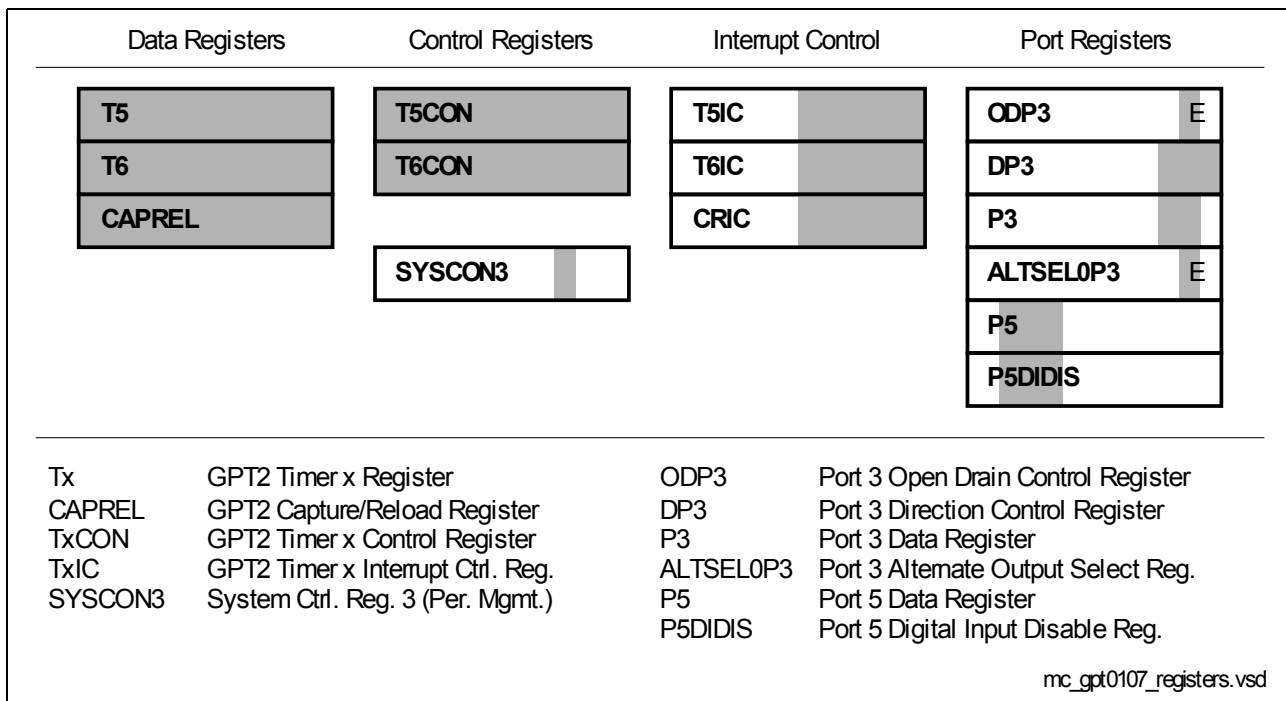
Data Registers

T5
T6
CAPREL

Control Registers

T5CON
T6CON

SYSCON3

Interrupt Control

T5IC
T6IC
CRIC

Port Registers

ODP3 E
DP3
P3
ALTSEL0P3 E
P5
P5DIDIS

| | |
|---|---|
| Tx | GPT2 Timer x Register |
| CAPREL | GPT2 Capture/Reload Register |
| TxCON | GPT2 Timer x Control Register |
| TxIC | GPT2 Timer x Interrupt Ctrl. Reg. |
| SYSCON3 | System Ctrl. Reg. 3 (Per. Mgmt.) |

| | |
|---|---|
| ODP3 | Port 3 Open Drain Control Register |
| DP3 | Port 3 Direction Control Register |
| P3 | Port 3 Data Register |
| ALTSEL0P3 | Port 3 Alternate Output Select Reg. |
| P5 | Port 5 Data Register |
| P5DIDIS | Port 5 Digital Input Disable Reg. |

mc_gpt0107_registers.vsd